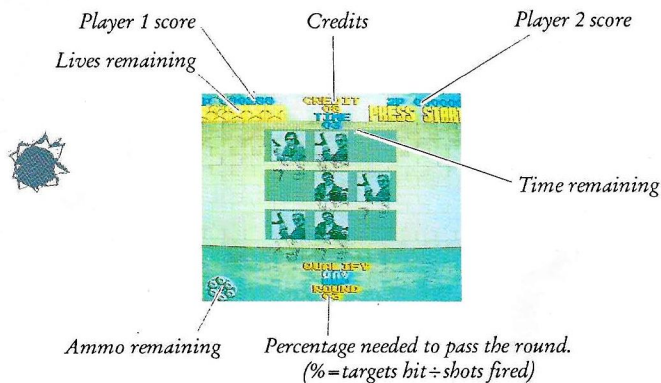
Player 1 score

Credits

Player 2 score

Lives remaining

CREDIT 08

TIME

PRESS START

Time remaining

QUALIFY

ROUND

Ammo remaining

Percentage needed to pass the round. (%=targets hit÷shots fired)